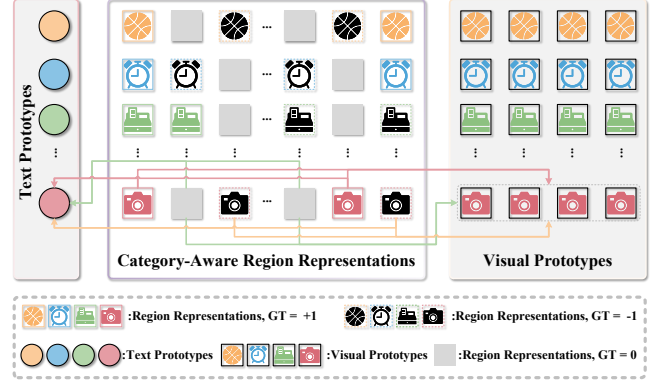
Text Prototypes

⋮

…

⋮

Category-Aware Region Representations

⋮

Visual Prototypes

:Region Representations, GT = +1

:Region Representations, GT = -1

:Text Prototypes

:Visual Prototypes

:Region Representations, GT = 0